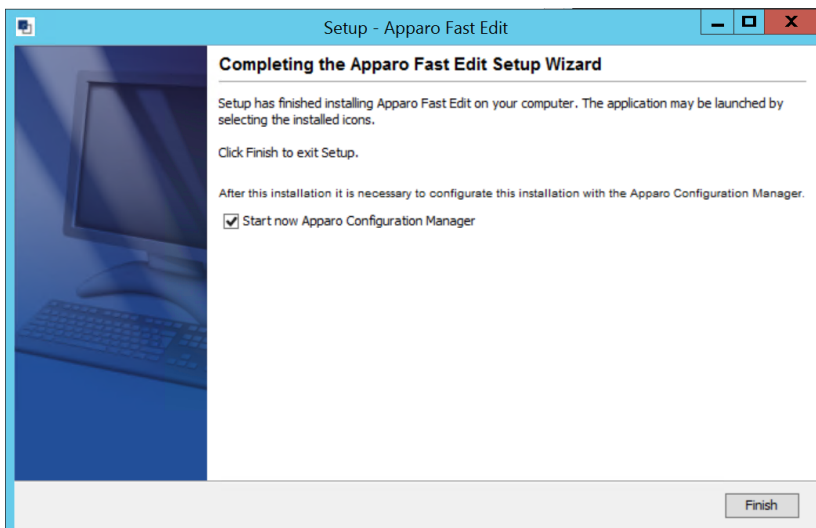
Setup - Apparo Fast Edit

Completing the Apparo Fast Edit Setup Wizard

Setup has finished installing Apparo Fast Edit on your computer. The application may be launched by selecting the installed icons.

Click Finish to exit Setup.

After this installation it is necessary to configurate this installation with the Apparo Configuration Manager.

Start now Apparo Configuration Manager

Finish